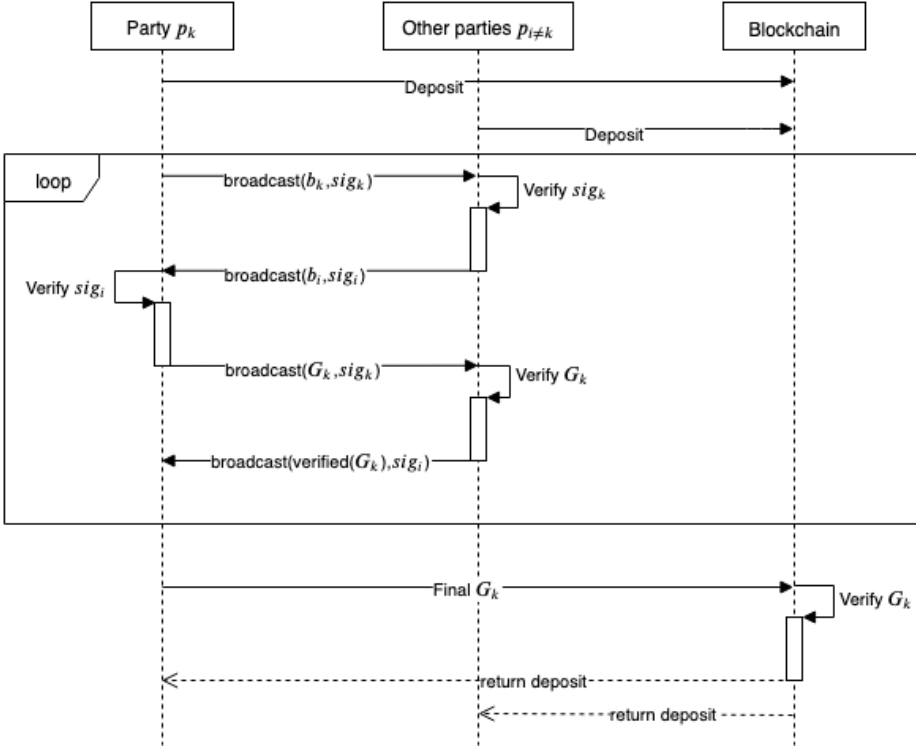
Party $p_k$

Other parties $p_{i \neq k}$

Blockchain

Deposit

Deposit

loop

broadcast($b_k$,$sig_k$)

Verify $sig_k$

broadcast($b_i$,$sig_i$)

Verify $sig_i$

broadcast($G_k$,$sig_k$)

Verify $G_k$

broadcast(verified($G_k$),$sig_i$)

Final $G_k$

Verify $G_k$

return deposit

return deposit